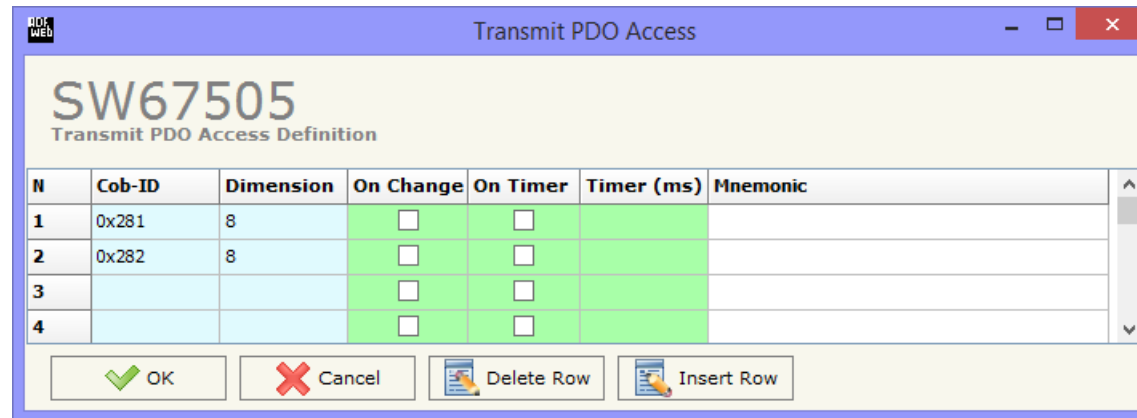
ADF WEB

Transmit PDO Access

SW67505
Transmit PDO Access Definition

| N | Cob-ID | Dimension | On Change | On Timer | Timer (ms) | Mnemonic |
|---|---|---|---|---|---|---|
| 1 | 0x281 | 8 | ☐ | ☐ | | |
| 2 | 0x282 | 8 | ☐ | ☐ | | |
| 3 | | | ☐ | ☐ | | |
| 4 | | | ☐ | ☐ | | |

OK
Cancel
Delete Row
Insert Row